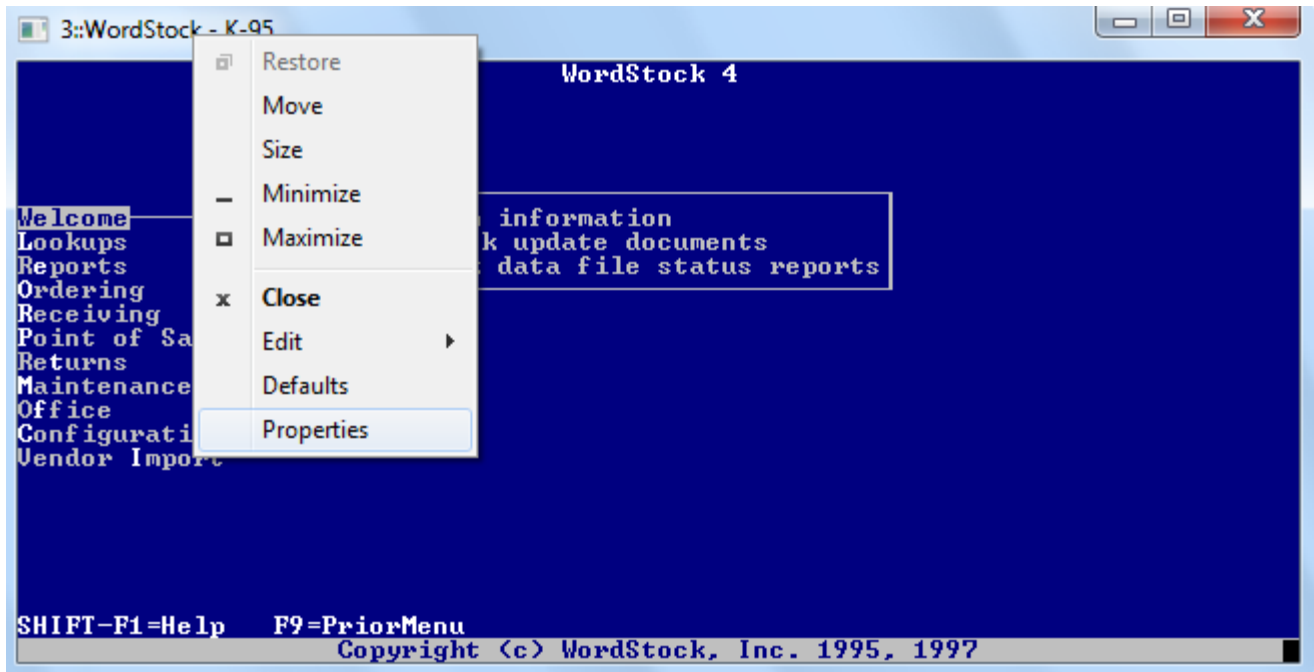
3::WordStock - K-95

Restore
Move
Size
Minimize
Maximize
Close
Edit
Defaults
Properties

WordStock 4

Welcome
Lookups
Reports
Ordering
Receiving
Point of Sa
Returns
Maintenance
Office
Configurati
Vendor Import

information
k update documents
data file status reports

SHIFT-F1=Help F9=PriorMenu
Copyright (c) WordStock, Inc. 1995, 1997